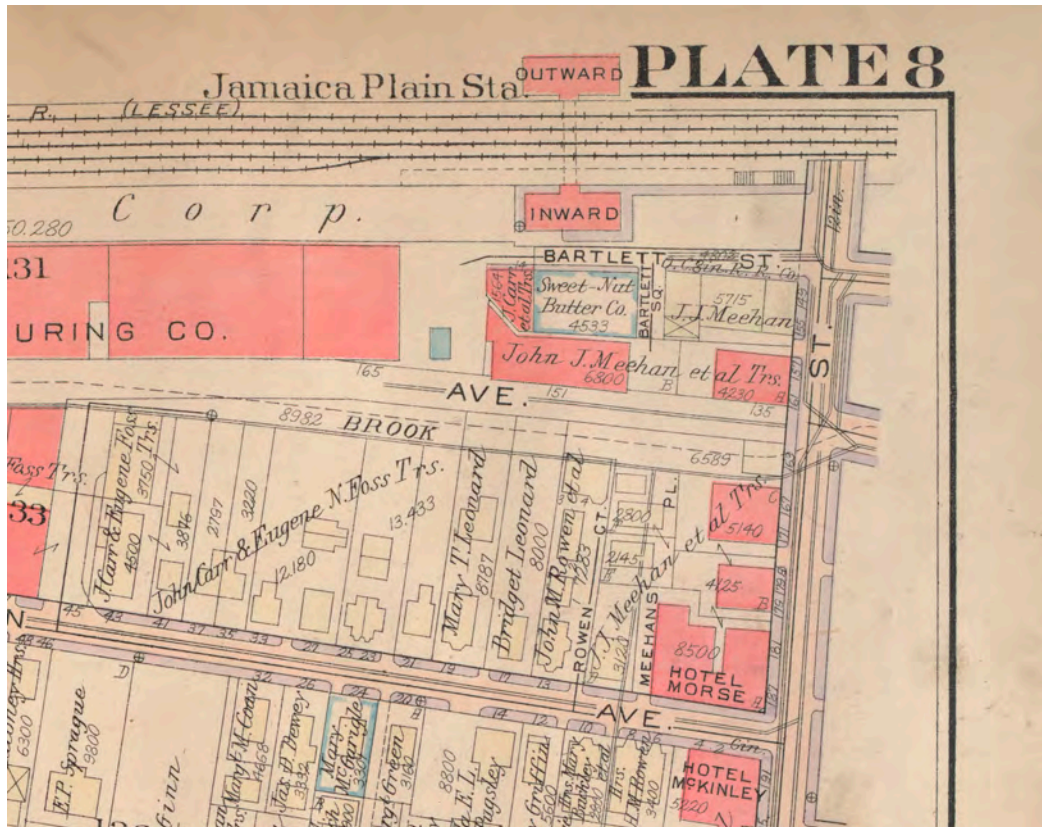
PLATE 8

Jamaica Plain Sta.
OUTWARD
R. (LESSEE)
Corp.
50.280
INWARD
131
URING CO.
BARTLETT ST.
Sweet-Nut Butter Co. 4533
BARTLETT SQ.
5715 J.J. Meehan
John J. Meehan et al Trs.
6800
4230
165
AVE.
151
135
8982 BROOK
6585
ST.
Foss Trs.
33
J. Carr & Eugene Foss Trs.
3750
4800
3816
2797
3220
John Carr & Eugene N. Foss Trs.
12.180
13.433
Mary T. Leonard 8187
Bridget Leonard 8000
John M. Rowen et al 7283
ROWEN CT.
2800
2145
PL.
J. J. Meehan et al Trs.
5140
4125
MEEHANS
3120
8500
HOTEL MORSE
45 43 41 37 35 33 27 25 23 21 19 17 13
AVE.
6300
E.P. Sprague 9800
Mary F. McCoan 4468
Jas. P. Dewey 3832
Mary McGarrigle 3200
Green 3160
8800
E.L. Bagshey
Griffin 5600
Mary Dooley et al 2800
H.W. Bowles 9400
HOTEL McKINLEY 5220